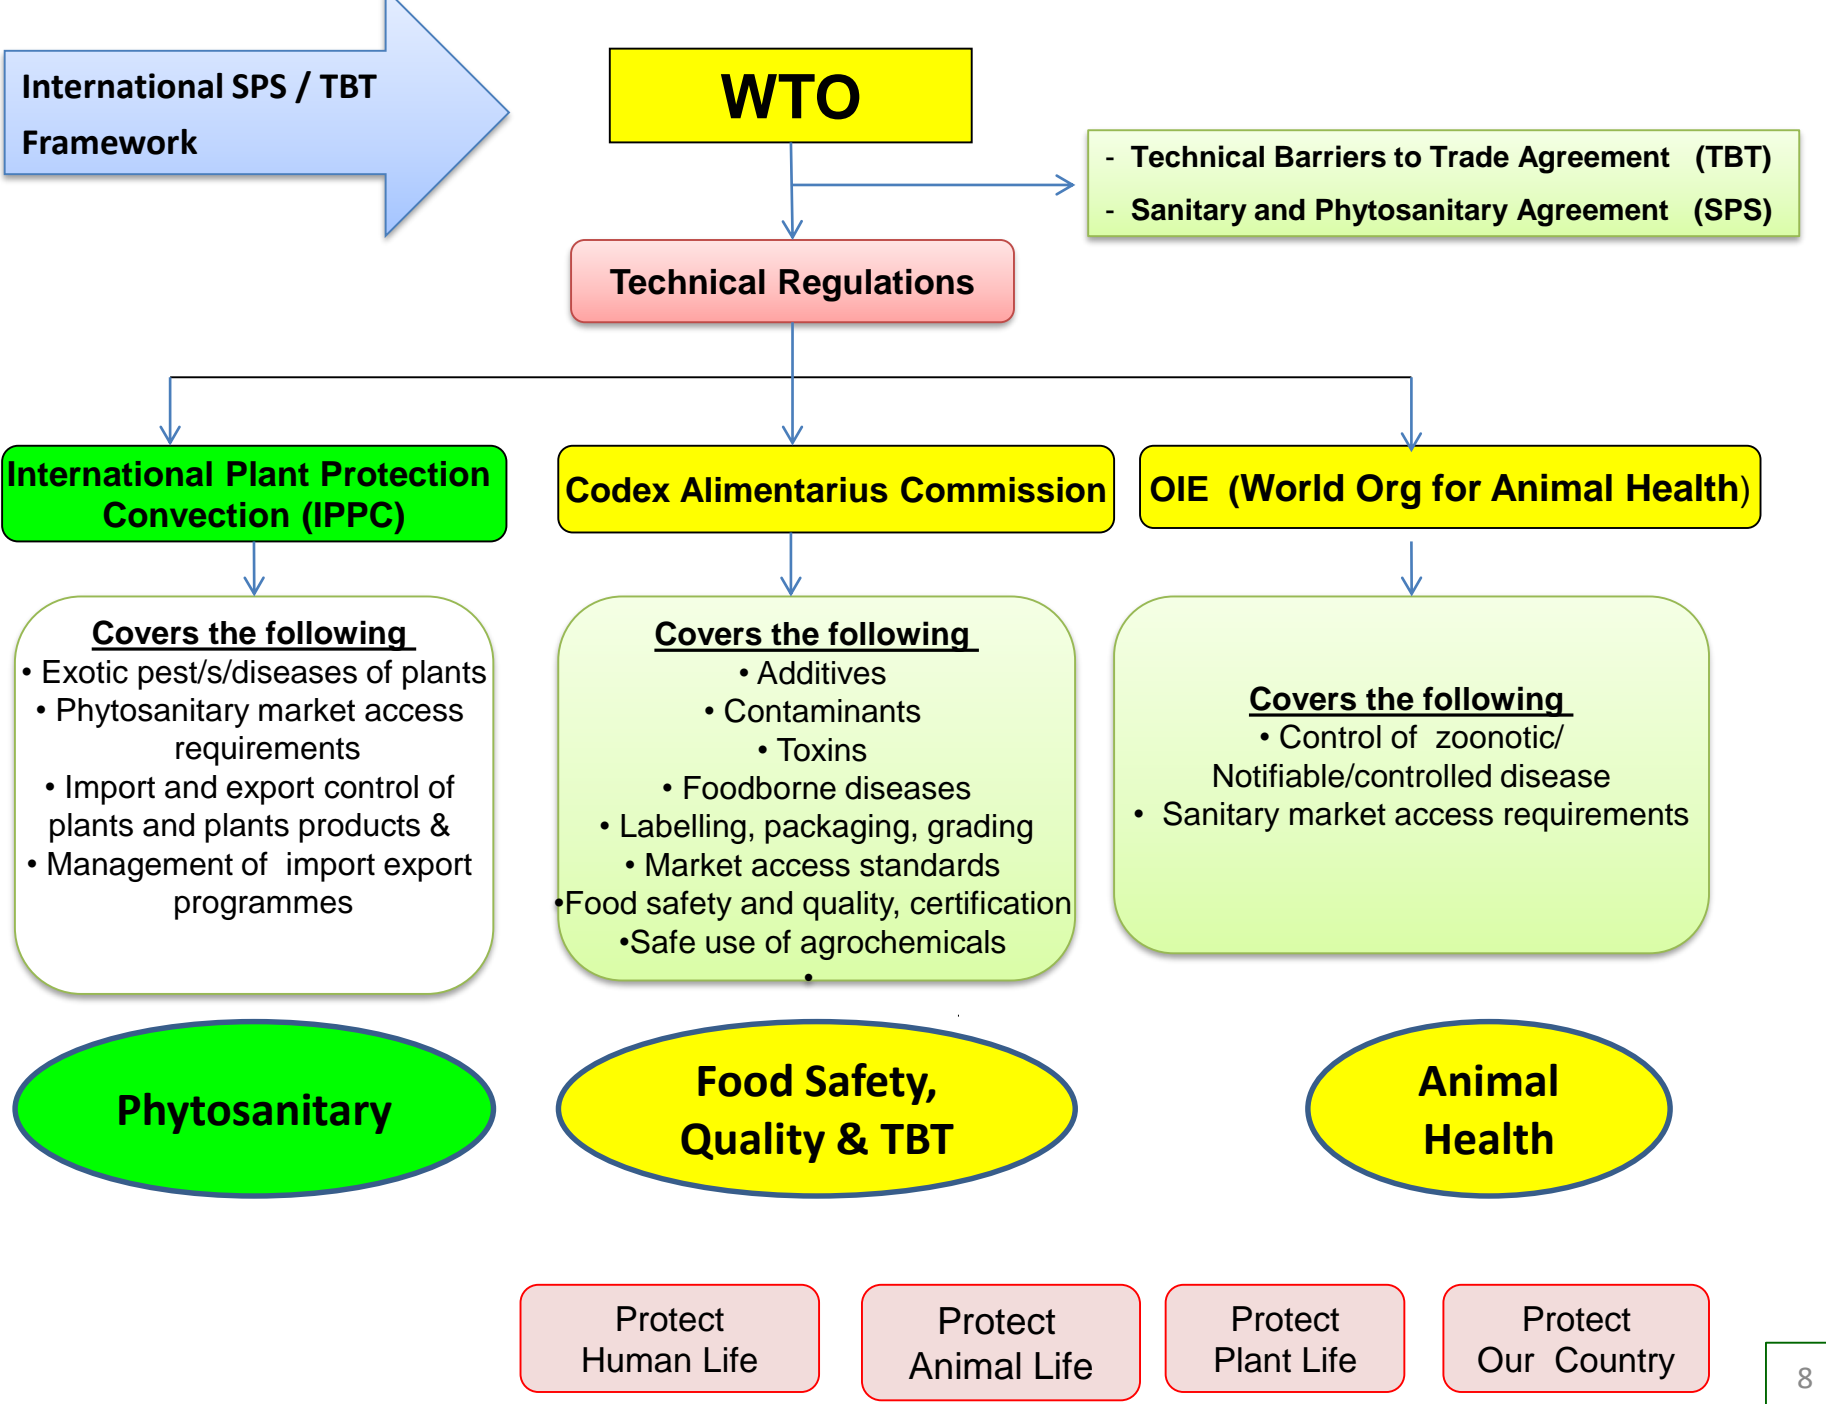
International SPS / TBT Framework

WTO

- Technical Barriers to Trade Agreement (TBT)
- Sanitary and Phytosanitary Agreement (SPS)

Technical Regulations

International Plant Protection Convection (IPPC)

Codex Alimentarius Commission

OIE (World Org for Animal Health)

Covers the following
• Exotic pest/s/diseases of plants
• Phytosanitary market access requirements
• Import and export control of plants and plants products &
• Management of import export programmes

Covers the following
• Additives
• Contaminants
• Toxins
• Foodborne diseases
• Labelling, packaging, grading
• Market access standards
•Food safety and quality, certification
•Safe use of agrochemicals
•

Covers the following
• Control of zoonotic/ Notifiable/controlled disease
• Sanitary market access requirements

Phytosanitary

Food Safety, Quality & TBT

Animal Health

Protect Human Life

Protect Animal Life

Protect Plant Life

Protect Our Country

8